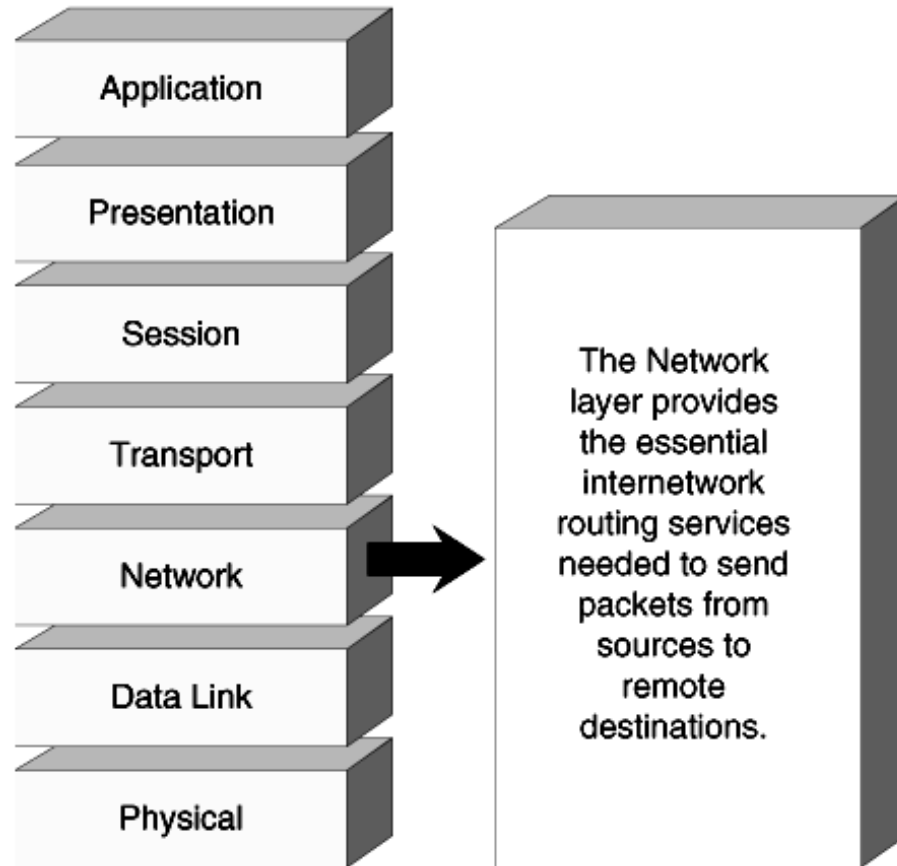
Application

Presentation

Session

Transport

Network

Data Link

Physical

The Network layer provides the essential internetwork routing services needed to send packets from sources to remote destinations.